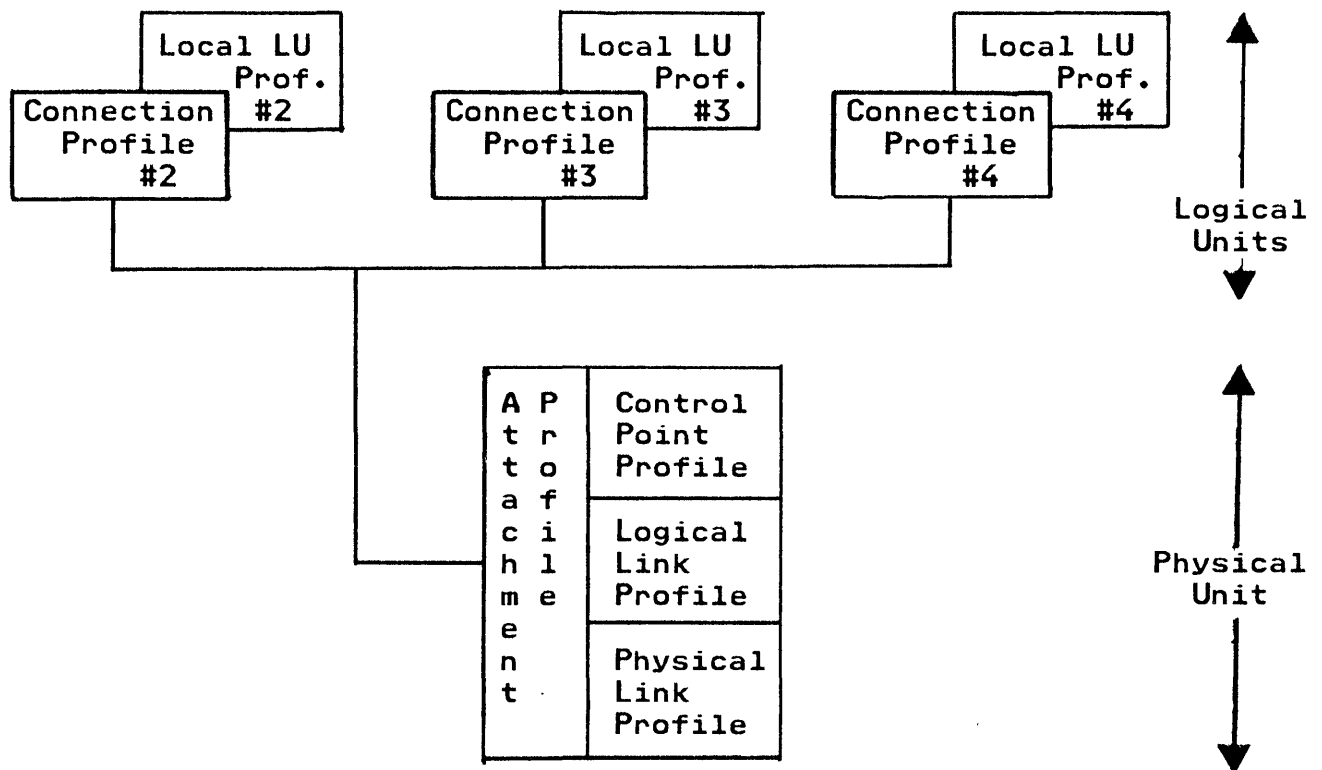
Local LU Prof. #2

Connection Profile #2

Local LU Prof. #3

Connection Profile #3

Local LU Prof. #4

Connection Profile #4

Logical Units

Attachment Profile

Control Point Profile

Logical Link Profile

Physical Link Profile

Physical Unit